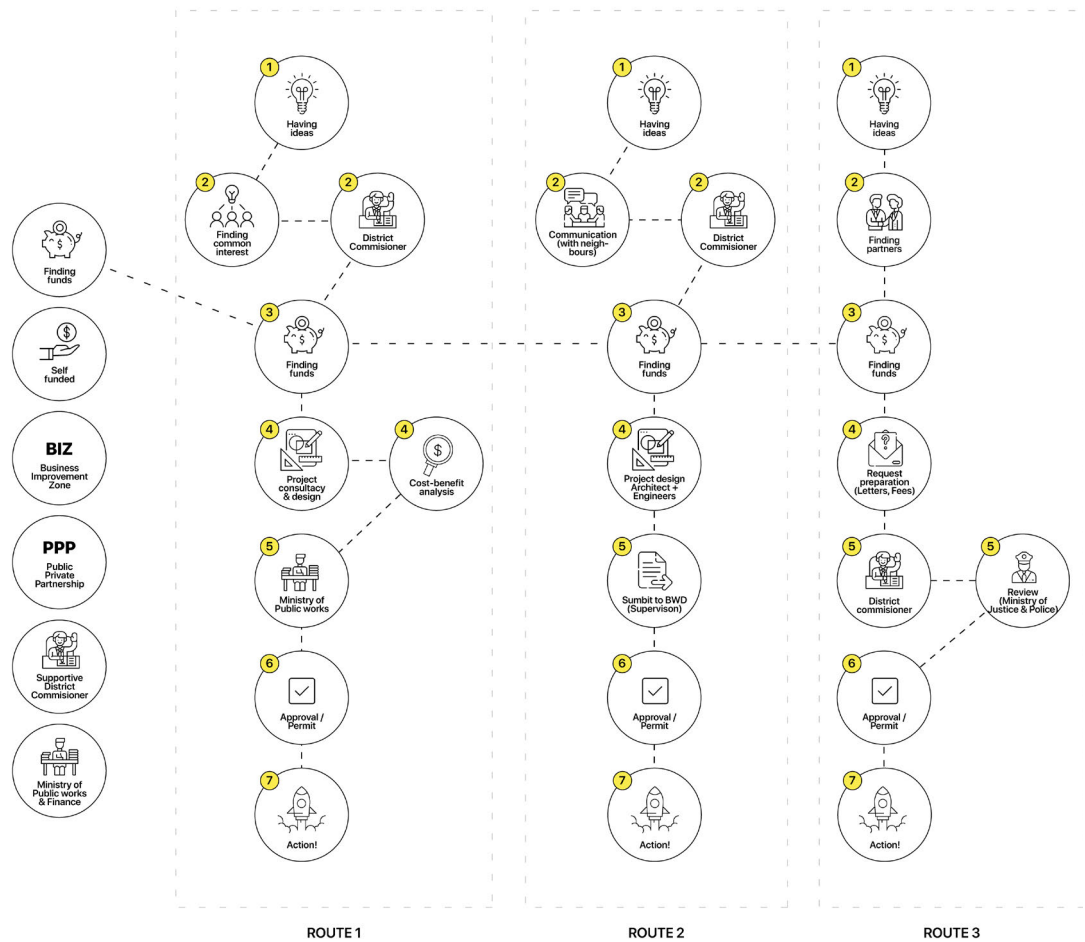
Finding funds

Self funded

BIZ
Business Improvement Zone

PPP
Public Private Partnership

Supportive District Commisioner

Ministry of Public works & Finance

1
Having ideas

2
Finding common interest

2
District Commisioner

3
Finding funds

4
Project consultacy & design

4
Cost-benefit analysis

5
Ministry of Public works

6
Approval / Permit

7
Action!

ROUTE 1

1
Having ideas

2
Communication (with neighbours)

2
District Commisioner

3
Finding funds

4
Project design Architect + Engineers

5
Sumbit to BWD (Supervison)

6
Approval / Permit

7
Action!

ROUTE 2

1
Having ideas

2
Finding partners

3
Finding funds

4
Request preparation (Letters, Fees)

5
District commisioner

5
Review (Ministry of Justice & Police)

6
Approval / Permit

7
Action!

ROUTE 3